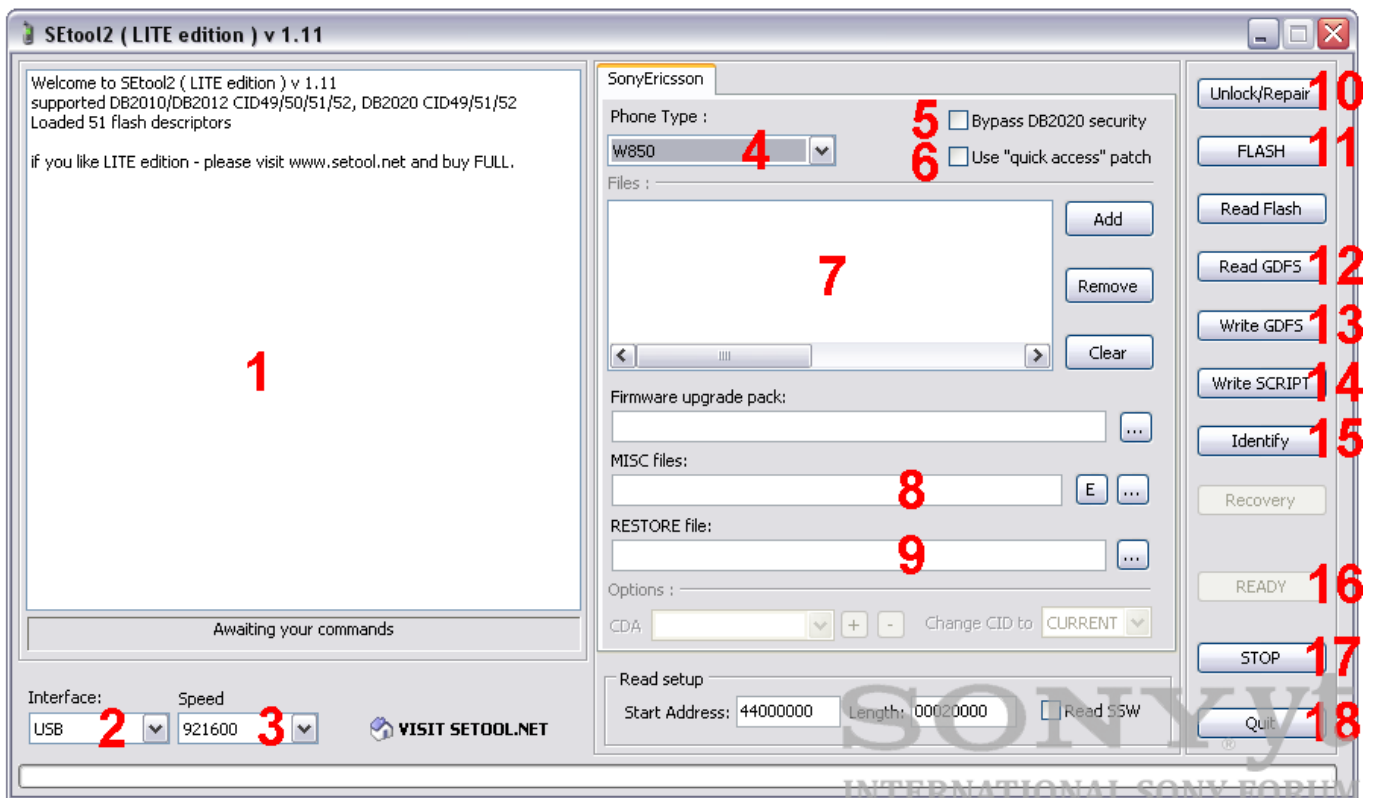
SEtool2 ( LITE edition ) v 1.11

Welcome to SEtool2 ( LITE edition ) v 1.11
supported DB2010/DB2012 CID49/50/51/52, DB2020 CID49/51/52
Loaded 51 flash descriptors

if you like LITE edition - please visit www.setool.net and buy FULL.

1

Awaiting your commands

Interface:
USB 2

Speed
921600 3

VISIT SETOOL.NET

SonyEricsson

Phone Type :
W850 4

5 Bypass DB2020 security
6 Use "quick access" patch

Files :

7

Add
Remove
Clear

Firmware upgrade pack:

MISC files:
8 E ...

RESTORE file:
9 ...

Options :
CDA + - Change CID to CURRENT

Read setup
Start Address: 44000000 Length: 00020000 Read SSW

Unlock/Repair 10
FLASH 11
Read Flash
Read GDFS 12
Write GDFS 13
Write SCRIPT 14
Identify 15
Recovery
READY 16
STOP 17
Quit 18

SONY
INTERNATIONAL SONY FORUM